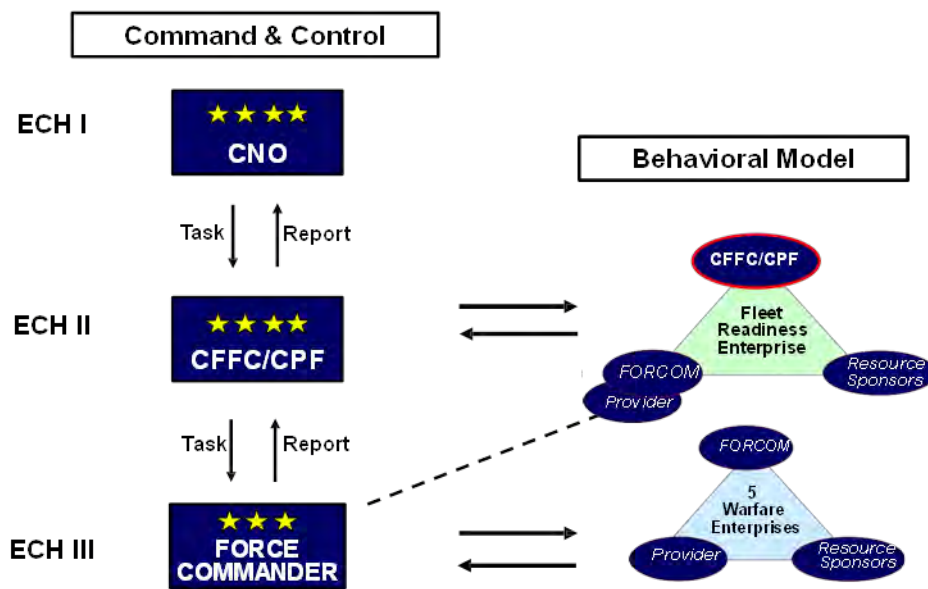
Command & Control

ECH I

★★★★
CNO

Task

Report

ECH II

★★★★
CFFC/CPF

Task

Report

ECH III

★★★
FORCE COMMANDER

Behavioral Model

CFFC/CPF

Fleet Readiness Enterprise

FORCOM

Provider

Resource Sponsors

FORCOM

5 Warfare Enterprises

Provider

Resource Sponsors